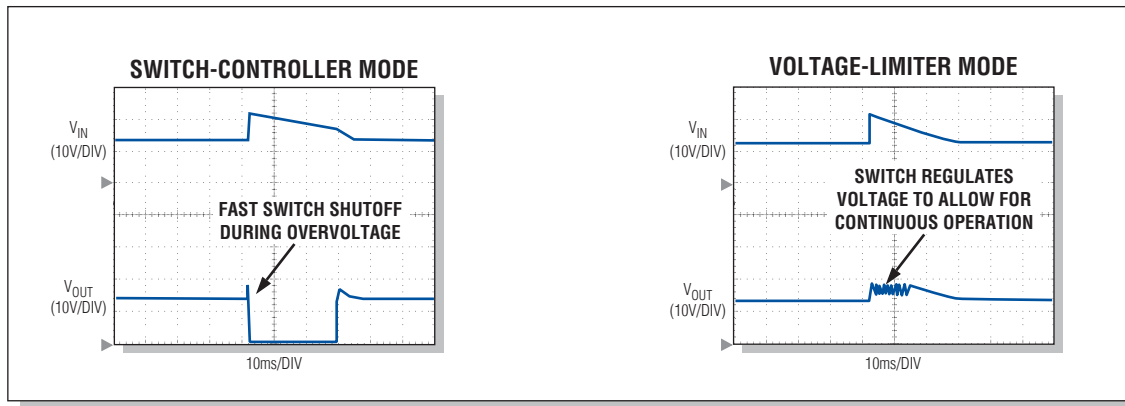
SWITCH-CONTROLLER MODE

$V_{IN}$
(10V/DIV)

FAST SWITCH SHUTOFF DURING OVERVOLTAGE

$V_{OUT}$
(10V/DIV)

10ms/DIV

VOLTAGE-LIMITER MODE

$V_{IN}$
(10V/DIV)

SWITCH REGULATES VOLTAGE TO ALLOW FOR CONTINUOUS OPERATION

$V_{OUT}$
(10V/DIV)

10ms/DIV